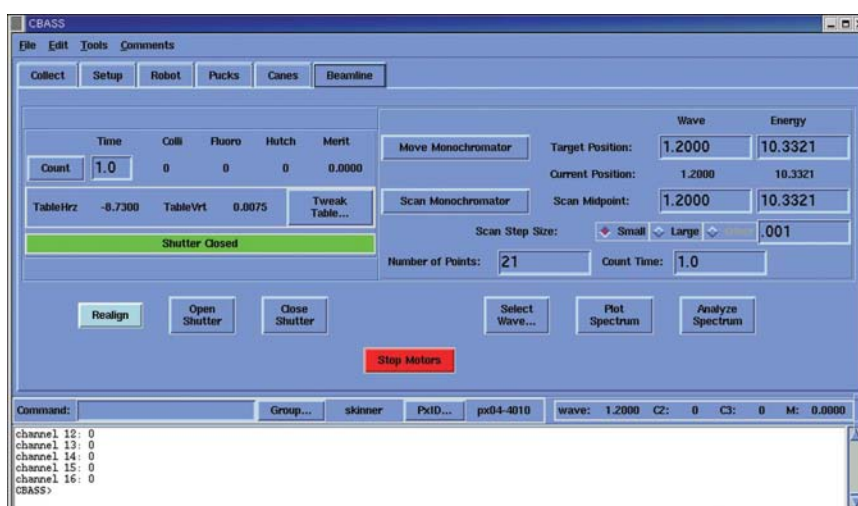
CBASS

File Edit Tools Comments

Collect Setup Robot Pucks Canes Beamline

| | Time | Colli | Fluoro | Hutch | Merit |
|---|---|---|---|---|---|
| Count | 1.0 | 0 | 0 | 0 | 0.0000 |

TableHrz -8.7300 TableVrt 0.0075 Tweak Table...

Shutter Closed

| | | Wave | Energy |
|---|---|---|---|
| Move Monochromator | Target Position: | 1.2000 | 10.3321 |
| | Current Position: | 1.2000 | 10.3321 |
| Scan Monochromator | Scan Midpoint: | 1.2000 | 10.3321 |

Scan Step Size: Small Large Other .001

Number of Points: 21 Count Time: 1.0

Realign Open Shutter Close Shutter Select Wave... Plot Spectrum Analyze Spectrum

Stop Motors

Command: Group... skinner PxID... px04-4010 wave: 1.2000 C2: 0 C3: 0 M: 0.0000

channel 12: 0
channel 13: 0
channel 14: 0
channel 15: 0
channel 16: 0
CBASS>